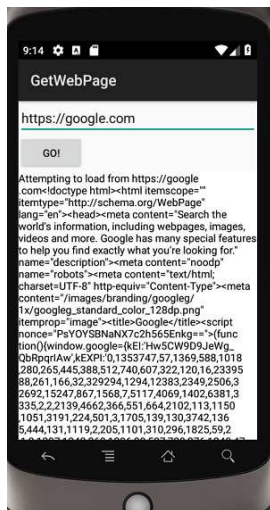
9:14

GetWebPage

https://google.com

GO!

Attempting to load from https://google.com<!doctype html><html itemscope="" itemtype="http://schema.org/WebPage" lang="en"><head><meta content="Search the world's information, including webpages, images, videos and more. Google has many special features to help you find exactly what you're looking for." name="description"><meta content="noodp" name="robots"><meta content="text/html; charset=UTF-8" http-equiv="Content-Type"><meta content="/images/branding/googleg/1x/googleg_standard_color_128dp.png" itemprop="image"><title>Google</title><script nonce="PsYOYS8NaNX7c2h565Enkg==">(function(){window.google={kEI:'Hw5CW9D9JeWg_QbRpqriAw',kEXPI:'0,1353747,57,1369,588,1018,280,265,445,388,512,740,607,322,120,16,23395,88,261,166,32,329294,1294,12383,2349,2506,32692,15247,867,1568,7,5117,4069,1402,6381,3335,2,2,2139,4662,366,551,664,2102,113,1150,1051,3191,224,501,3,1705,139,130,3742,136,5,444,131,1119,2,205,1101,310,296,1825,59,2